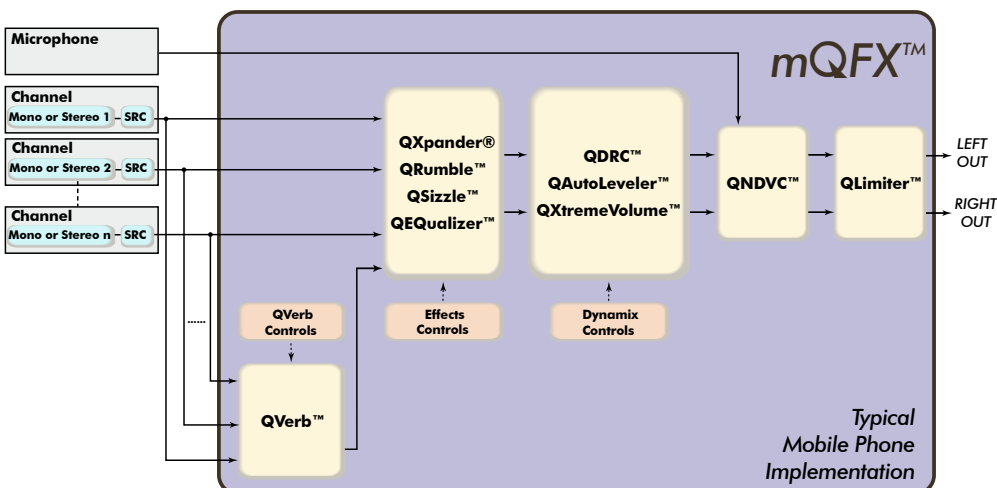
Microphone

Channel
Mono or Stereo 1 SRC

Channel
Mono or Stereo 2 SRC

Channel
Mono or Stereo n SRC

mQFX™

QXpander®
QRumble™
QSizzle™
QEQualizer™

QDRC™
QAutoLeveler™
QXtremeVolume™

QNDVC™

QLimiter™

LEFT OUT

RIGHT OUT

QVerb Controls

Effects Controls

Dynamix Controls

QVerb™

Typical Mobile Phone Implementation